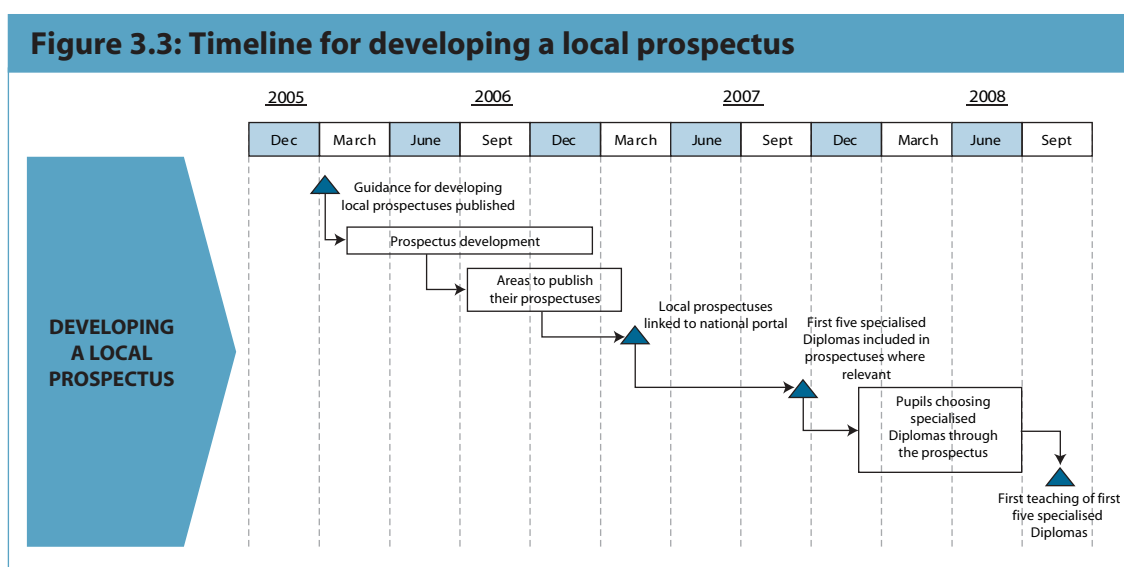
Figure 3.3: Timeline for developing a local prospectus

2005 2006 2007 2008

| Dec | March | June | Sept | Dec | March | June | Sept | Dec | March | June | Sept |
|---|---|---|---|---|---|---|---|---|---|---|---|

DEVELOPING A LOCAL PROSPECTUS

Guidance for developing local prospectuses published

Prospectus development

Areas to publish their prospectuses

Local prospectuses linked to national portal

First five specialised Diplomas included in prospectuses where relevant

Pupils choosing specialised Diplomas through the prospectus

First teaching of first five specialised Diplomas